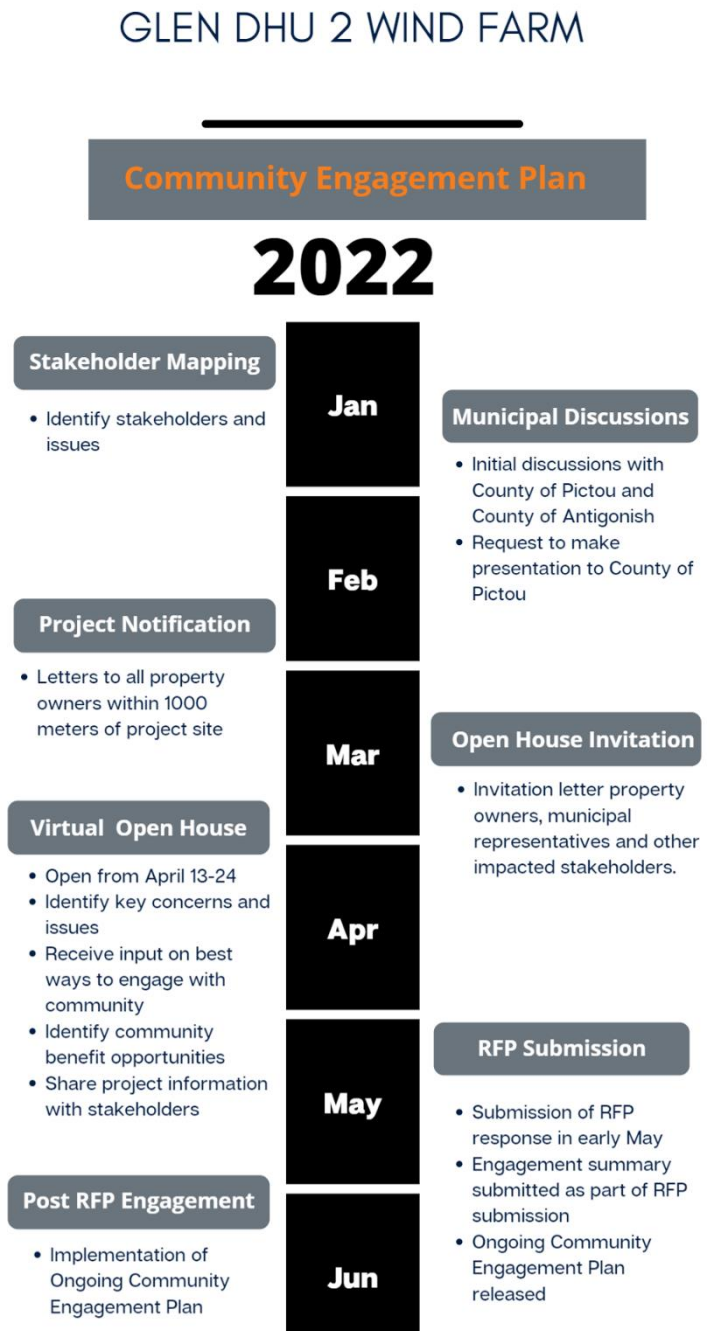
GLEN DHU 2 WIND FARM

Community Engagement Plan

2022

Stakeholder Mapping

• Identify stakeholders and issues

Jan

Municipal Discussions

• Initial discussions with County of Pictou and County of Antigonish
• Request to make presentation to County of Pictou

Feb

Project Notification

• Letters to all property owners within 1000 meters of project site

Mar

Open House Invitation

• Invitation letter property owners, municipal representatives and other impacted stakeholders.

Virtual Open House

• Open from April 13-24
• Identify key concerns and issues
• Receive input on best ways to engage with community
• Identify community benefit opportunities
• Share project information with stakeholders

Apr

RFP Submission

May

• Submission of RFP response in early May
• Engagement summary submitted as part of RFP submission
• Ongoing Community Engagement Plan released

Post RFP Engagement

• Implementation of Ongoing Community Engagement Plan

Jun